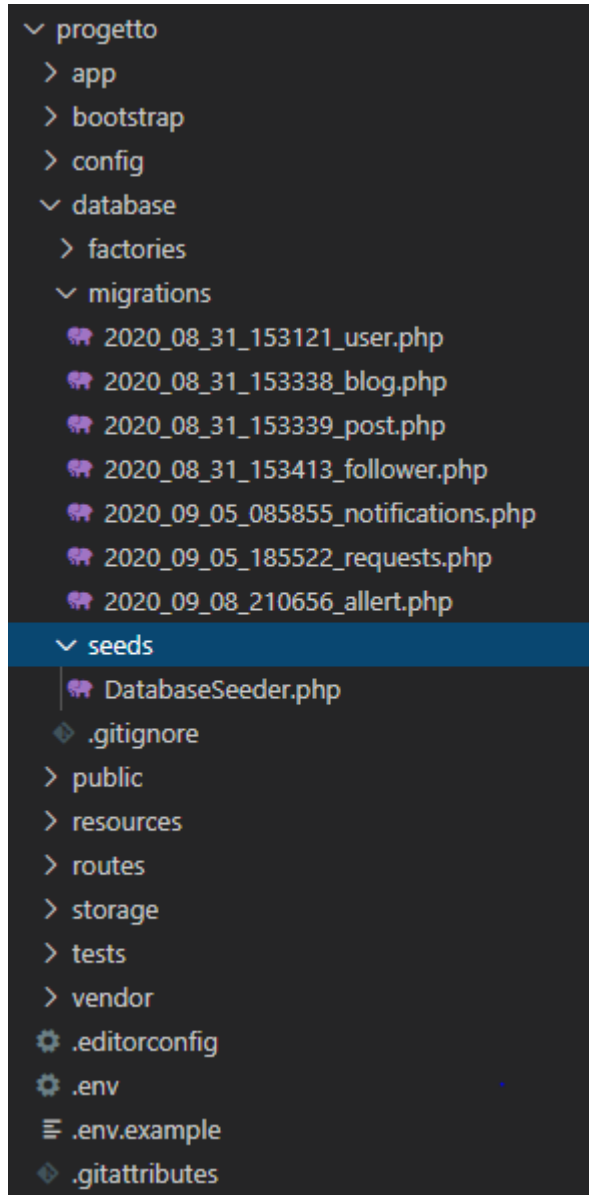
progetto
app
bootstrap
config
database
factories
migrations
2020_08_31_153121_user.php
2020_08_31_153338_blog.php
2020_08_31_153339_post.php
2020_08_31_153413_follower.php
2020_09_05_085855_notifications.php
2020_09_05_185522_requests.php
2020_09_08_210656_allert.php
seeds
DatabaseSeeder.php
.gitignore
public
resources
routes
storage
tests
vendor
.editorconfig
.env
.env.example
.gitattributes